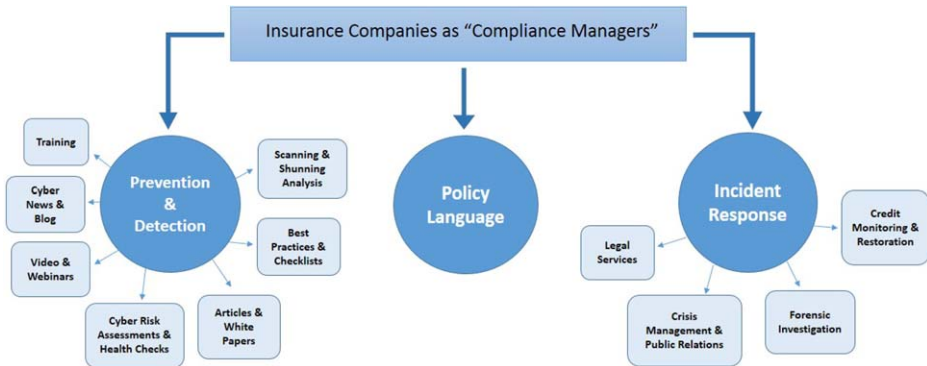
Insurance Companies as "Compliance Managers"

Prevention & Detection

Training

Cyber News & Blog

Video & Webinars

Cyber Risk Assessments & Health Checks

Articles & White Papers

Best Practices & Checklists

Scanning & Shunning Analysis

Policy Language

Incident Response

Legal Services

Crisis Management & Public Relations

Forensic Investigation

Credit Monitoring & Restoration